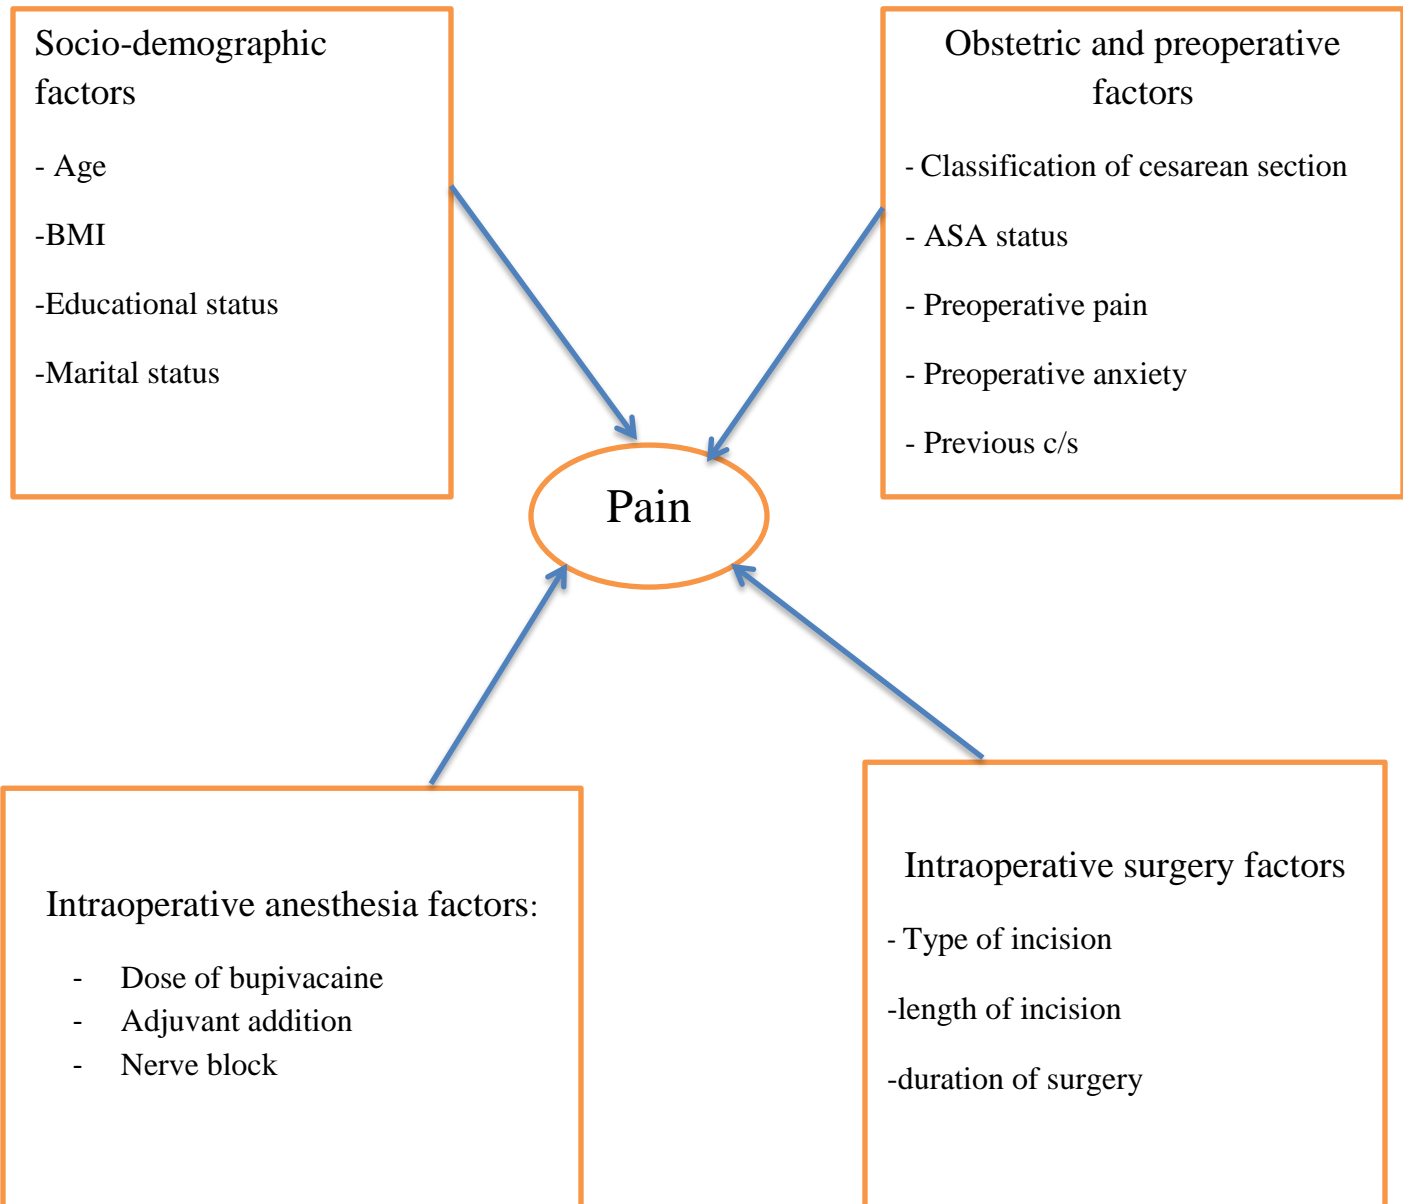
Socio-demographic factors

- Age

-BMI

-Educational status

-Marital status

Obstetric and preoperative factors

- Classification of cesarean section

- ASA status

- Preoperative pain

- Preoperative anxiety

- Previous c/s

Pain

Intraoperative anesthesia factors:

- Dose of bupivacaine
- Adjuvant addition
- Nerve block

Intraoperative surgery factors

- Type of incision

-length of incision

-duration of surgery